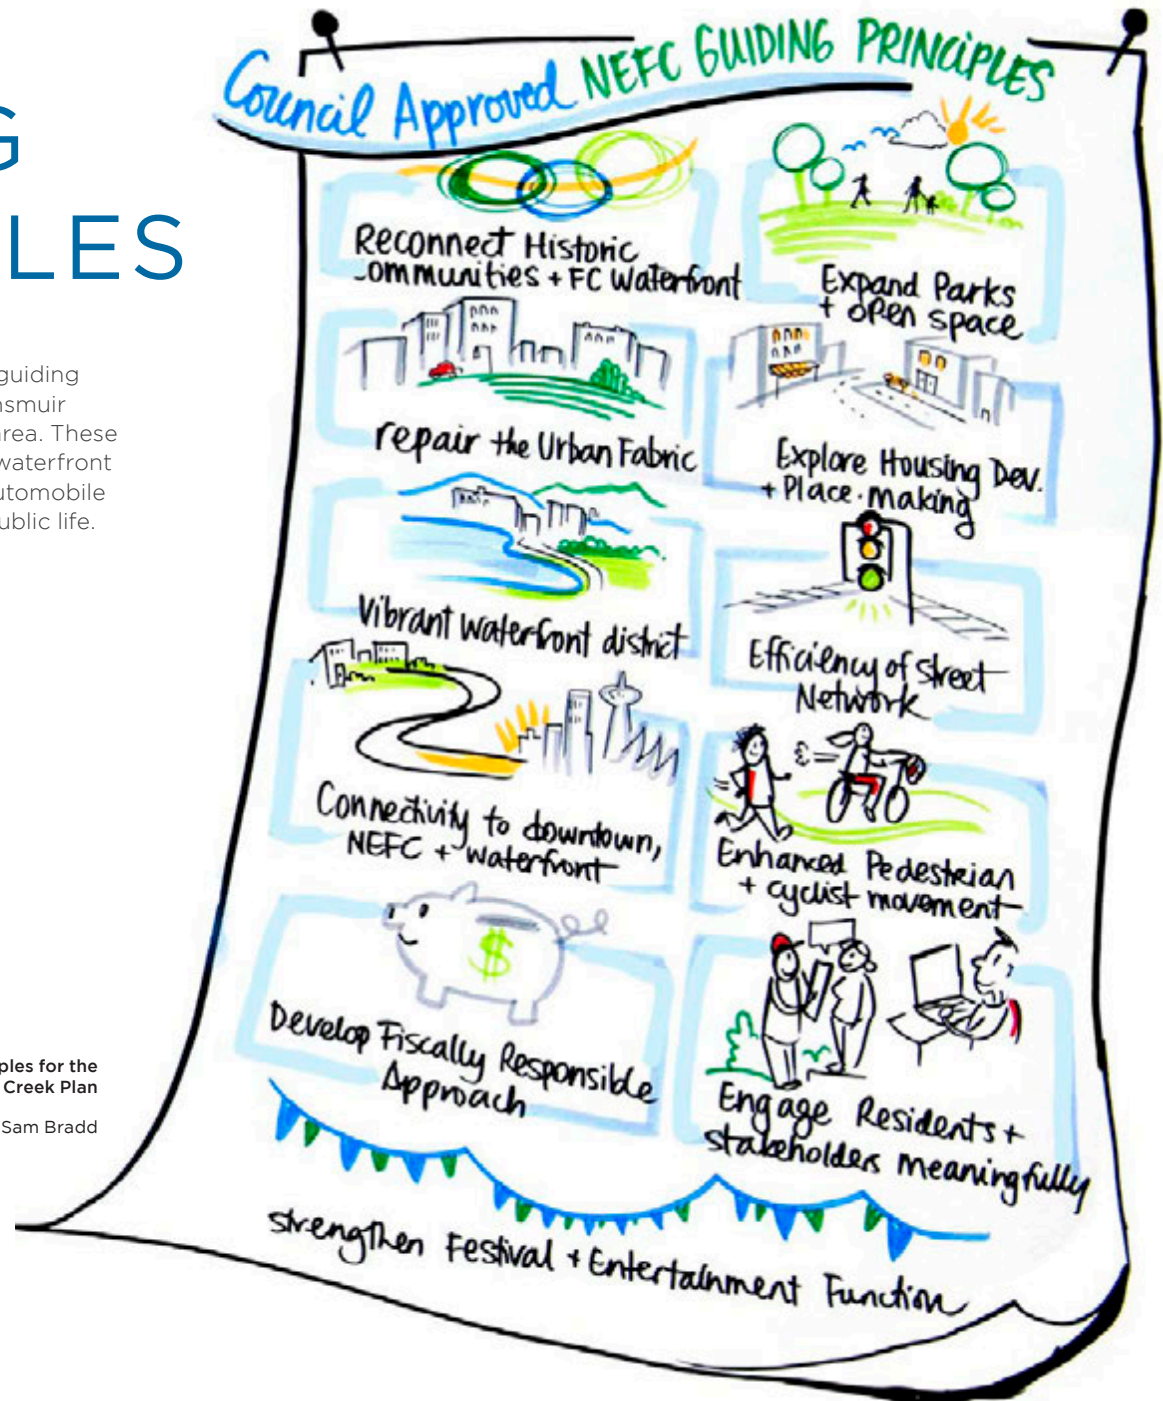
G
LES

guiding
nsmuir
rea. These
waterfront
utomobile
ublic life.

ples for the
Creek Plan

Sam Bradd

Council Approved NEFC GUIDING PRINCIPLES

Reconnect Historic
ommunities + FC Waterfront

Expand Parks
+ open space

repair the Urban Fabric

Explore Housing Dev.
+ Place-making

Vibrant Waterfront district

Efficiency of Street
Network

Connectivity to downtown,
NEFC + waterfront

Enhanced Pedestrian
+ cyclist movement

$

Develop Fiscally Responsible
Approach

Engage Residents +
stakeholders meaningfully

Strengthen Festival + Entertainment Function